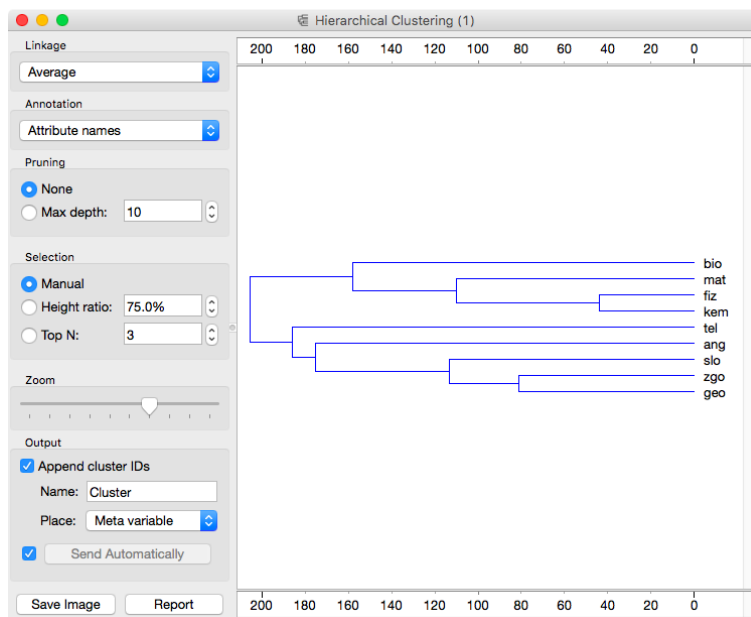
Hierarchical Clustering (1)

Linkage
Average

Annotation
Attribute names

Pruning
None
Max depth: 10

Selection
Manual
Height ratio: 75.0%
Top N: 3

Zoom

Output
Append cluster IDs
Name: Cluster
Place: Meta variable
Send Automatically

Save Image
Report

200 180 160 140 120 100 80 60 40 20 0

bio
mat
fiz
kem
tel
ang
slo
zgo
geo

200 180 160 140 120 100 80 60 40 20 0